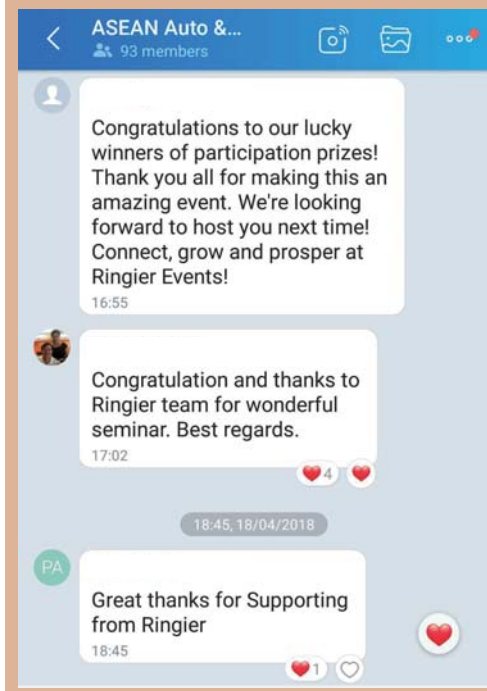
ASEAN Auto &...
93 members

Congratulations to our lucky winners of participation prizes! Thank you all for making this an amazing event. We're looking forward to host you next time! Connect, grow and prosper at Ringier Events!
16:55

Congratulation and thanks to Ringier team for wonderful seminar. Best regards.
17:02
4

18:45, 18/04/2018

PA

Great thanks for Supporting from Ringier
18:45
1